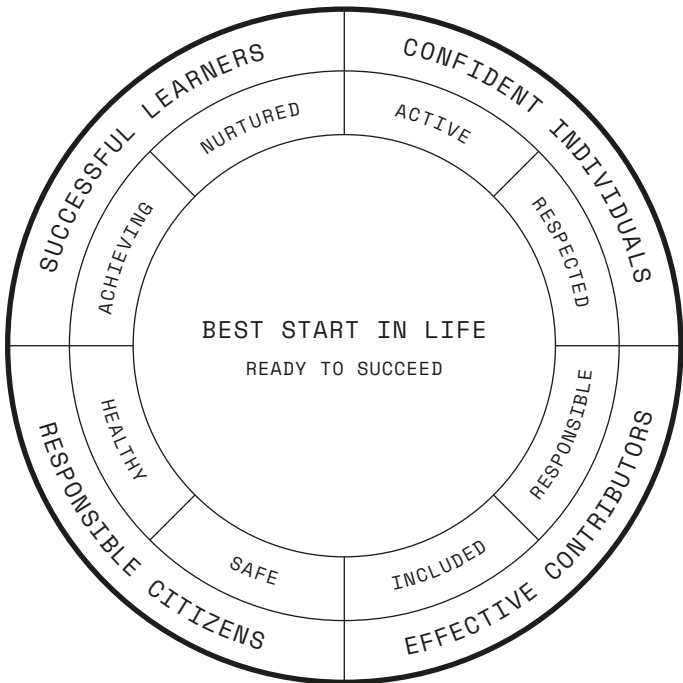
BEST START IN LIFE
READY TO SUCCEED

SUCCESSFUL LEARNERS

CONFIDENT INDIVIDUALS

EFFECTIVE CONTRIBUTORS

RESPONSIBLE CITIZENS

NURTURED

ACTIVE

RESPECTED

RESPONSIBLE

INCLUDED

SAFE

HEALTHY

ACHIEVING